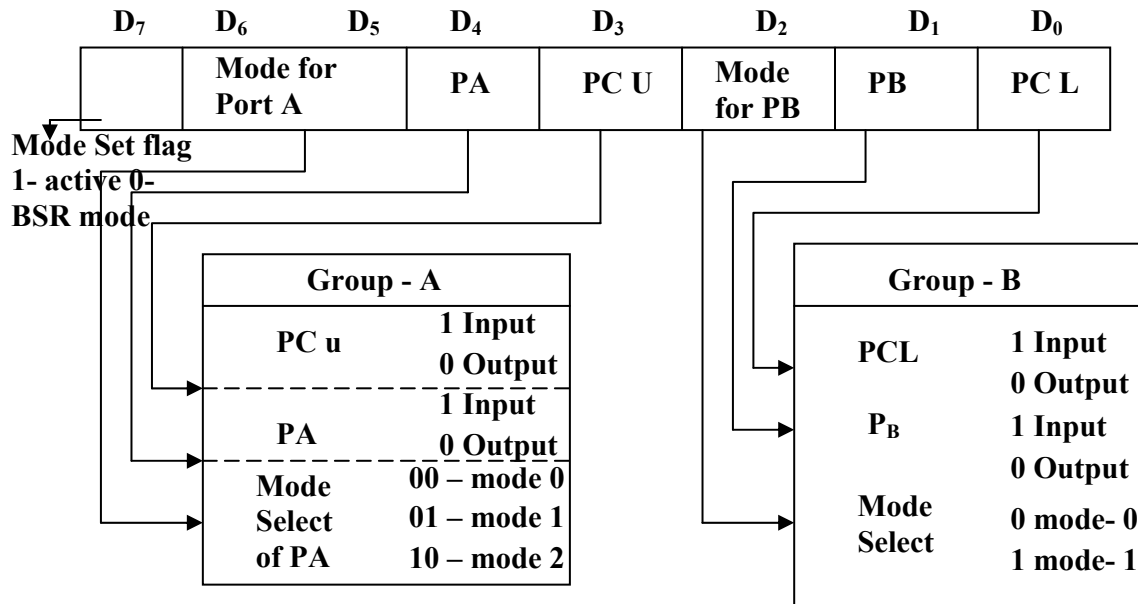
$D_7$ $D_6$ $D_5$ $D_4$ $D_3$ $D_2$ $D_1$ $D_0$

| | Mode for Port A | PA | PC U | Mode for PB | PB | PC L |
|---|---|---|---|---|---|---|

Mode Set flag
1- active 0-
BSR mode

| Group - A | |
|---|---|
| PC u | 1 Input<br>0 Output |
| PA | 1 Input<br>0 Output |
| Mode Select of PA | 00 – mode 0<br>01 – mode 1<br>10 – mode 2 |

| Group - B | |
|---|---|
| PCL | 1 Input<br>0 Output |
| $P_B$ | 1 Input<br>0 Output |
| Mode Select | 0 mode- 0<br>1 mode- 1 |